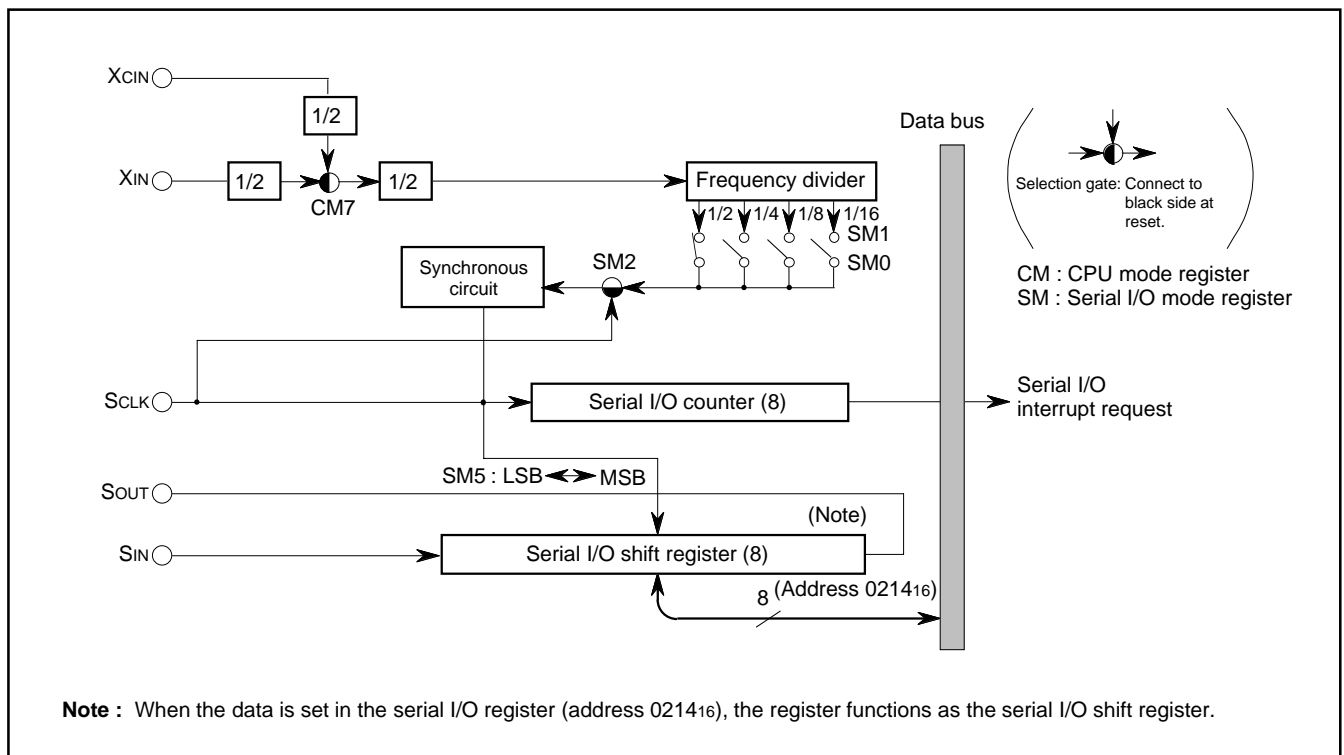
XCIN

1/2

XIN

1/2

CM7

1/2

Frequency divider

1/2 1/4 1/8 1/16

SM1

SM0

Synchronous circuit

SM2

Data bus

Selection gate: Connect to black side at reset.

CM : CPU mode register
SM : Serial I/O mode register

SCLK

Serial I/O counter (8)

Serial I/O interrupt request

SM5 : LSB ↔ MSB

SOUT

(Note)

SIN

Serial I/O shift register (8)

8 (Address $0214_{16}$)

**Note :** When the data is set in the serial I/O register (address $0214_{16}$), the register functions as the serial I/O shift register.